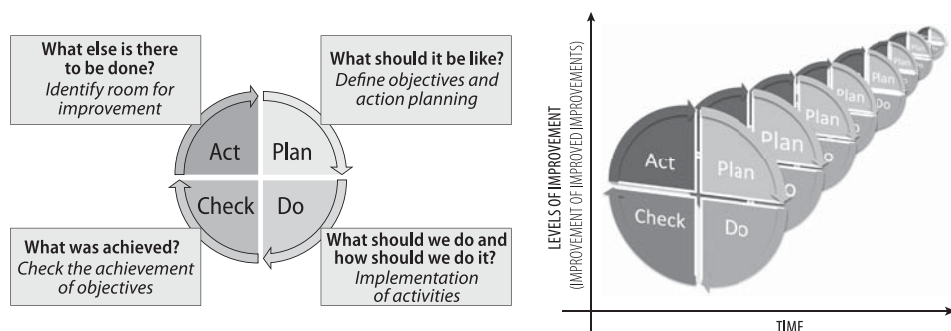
What else is there to be done?
Identify room for improvement

What should it be like?
Define objectives and action planning

Act
Plan
Check
Do

What was achieved?
Check the achievement of objectives

What should we do and how should we do it?
Implementation of activities

LEVELS OF IMPROVEMENT
(IMPROVEMENT OF IMPROVED IMPROVEMENTS)

Act
Plan
Check
Do
Plan
Plan
Plan
Do
Plan
Do
Plan

TIME